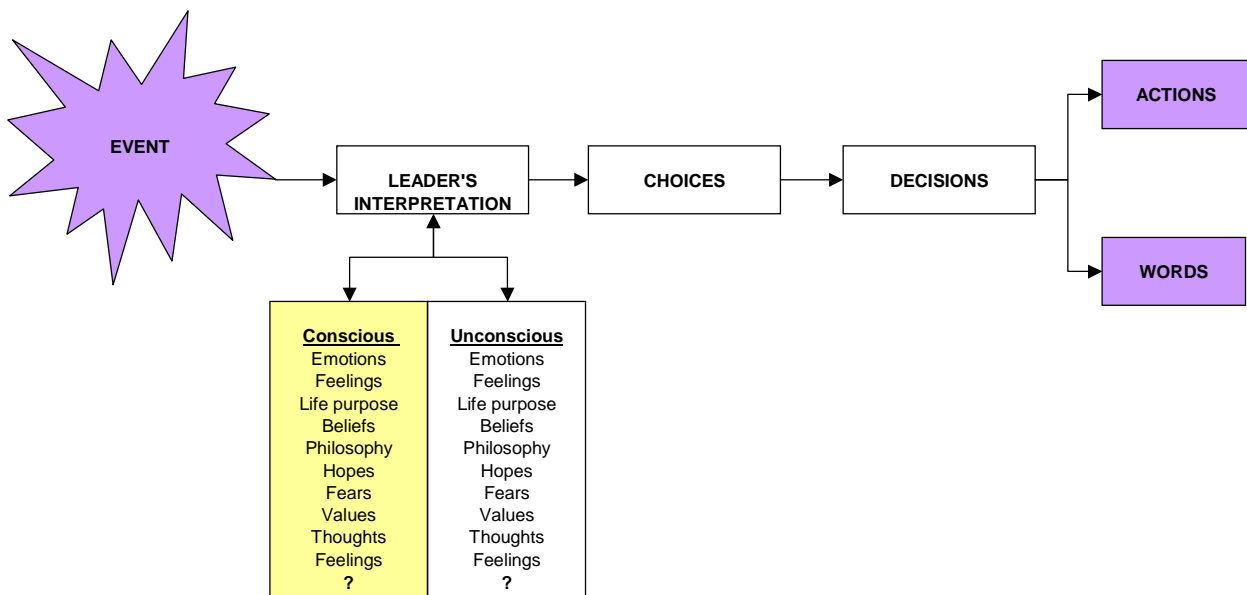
EVENT

LEADER'S INTERPRETATION

CHOICES

DECISIONS

ACTIONS

WORDS

| **Conscious** | **Unconscious** |
|---|---|
| Emotions | Emotions |
| Feelings | Feelings |
| Life purpose | Life purpose |
| Beliefs | Beliefs |
| Philosophy | Philosophy |
| Hopes | Hopes |
| Fears | Fears |
| Values | Values |
| Thoughts | Thoughts |
| Feelings | Feelings |
| **?** | **?** |